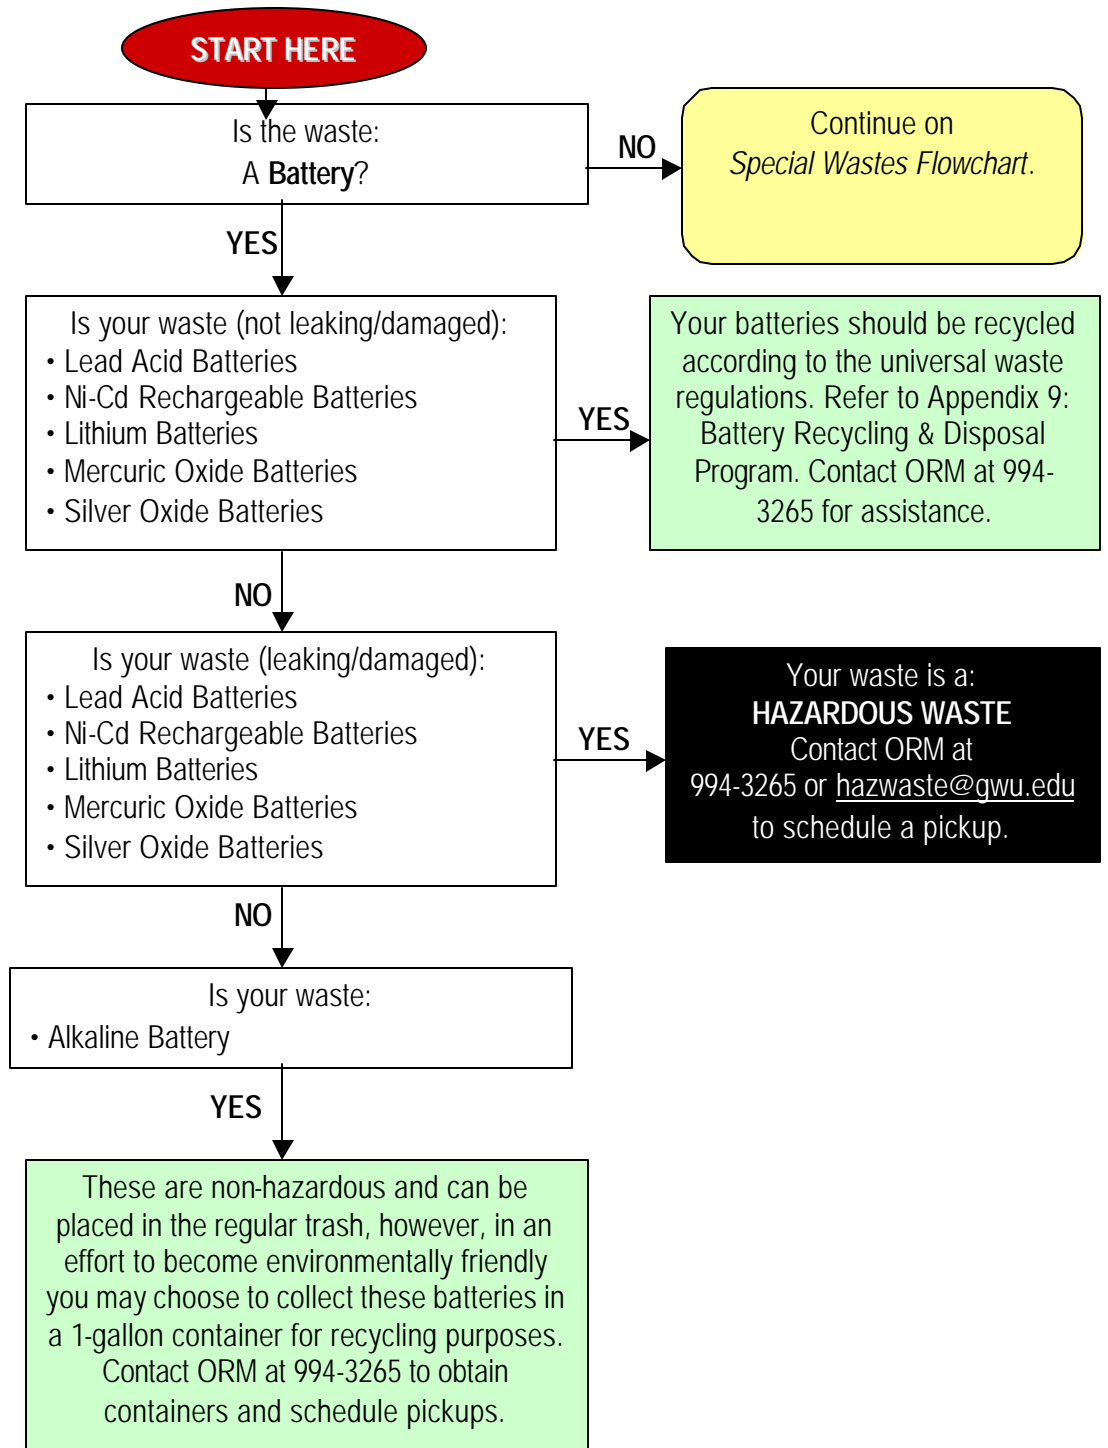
START HERE

Is the waste:
A Battery?

NO

Continue on
Special Wastes Flowchart.

YES

Is your waste (not leaking/damaged):
• Lead Acid Batteries
• Ni-Cd Rechargeable Batteries
• Lithium Batteries
• Mercuric Oxide Batteries
• Silver Oxide Batteries

YES

Your batteries should be recycled according to the universal waste regulations. Refer to Appendix 9: Battery Recycling & Disposal Program. Contact ORM at 994-3265 for assistance.

NO

Is your waste (leaking/damaged):
• Lead Acid Batteries
• Ni-Cd Rechargeable Batteries
• Lithium Batteries
• Mercuric Oxide Batteries
• Silver Oxide Batteries

YES

Your waste is a:
HAZARDOUS WASTE
Contact ORM at
994-3265 or hazwaste@gwu.edu
to schedule a pickup.

NO

Is your waste:
• Alkaline Battery

YES

These are non-hazardous and can be placed in the regular trash, however, in an effort to become environmentally friendly you may choose to collect these batteries in a 1-gallon container for recycling purposes. Contact ORM at 994-3265 to obtain containers and schedule pickups.